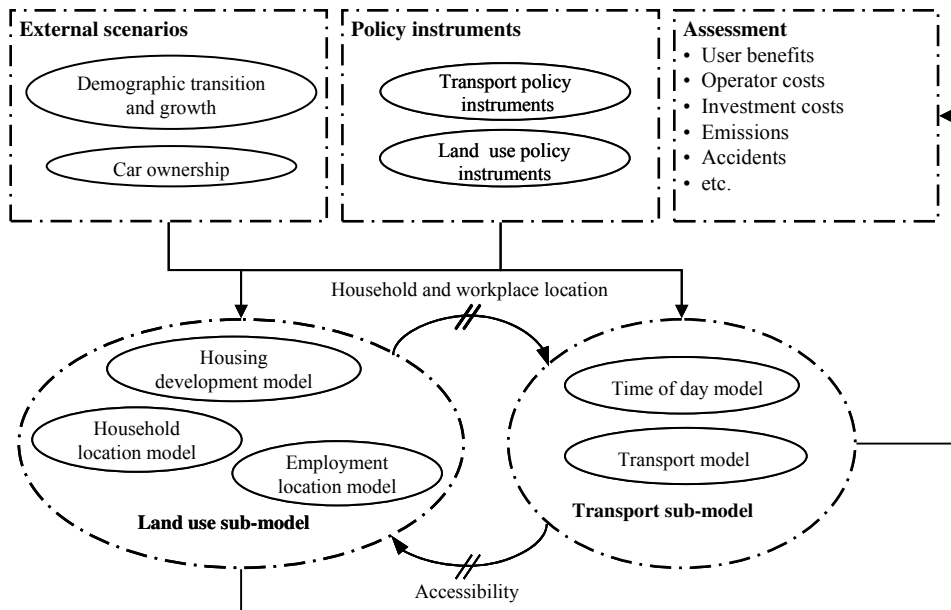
External scenarios

Demographic transition and growth

Car ownership

Policy instruments

Transport policy instruments

Land use policy instruments

Assessment
• User benefits
• Operator costs
• Investment costs
• Emissions
• Accidents
• etc.

Household and workplace location

Housing development model

Household location model

Employment location model

Land use sub-model

Time of day model

Transport model

Transport sub-model

Accessibility